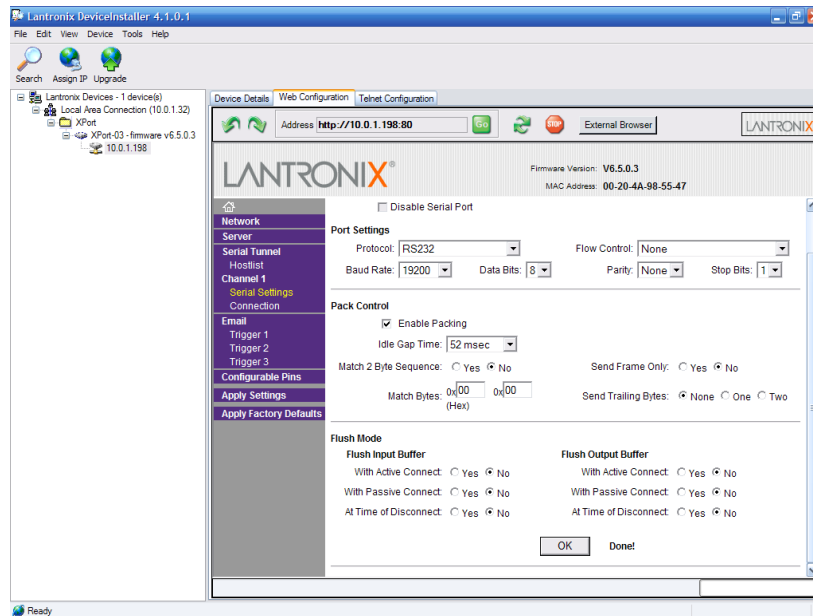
Lantronix DeviceInstaller 4.1.0.1

File Edit View Device Tools Help

Search Assign IP Upgrade

Lantronix Devices - 1 device(s)
Local Area Connection (10.0.1.32)
XPort
XPort-03 - firmware v6.5.0.3
10.0.1.198

Device Details Web Configuration Telnet Configuration

Address http://10.0.1.198:80 Go External Browser LANTRONIX

LANTRONIX®

Firmware Version: V6.5.0.3
MAC Address: 00-20-4A-98-55-47

Network
Server
Serial Tunnel
Hostlist
Channel 1
Serial Settings
Connection
Email
Trigger 1
Trigger 2
Trigger 3
Configurable Pins
Apply Settings
Apply Factory Defaults

Disable Serial Port

Port Settings
Protocol: RS232
Flow Control: None
Baud Rate: 19200 Data Bits: 8 Parity: None Stop Bits: 1

Pack Control
Enable Packing
Idle Gap Time: 52 msec
Match 2 Byte Sequence: Yes No
Send Frame Only: Yes No
Match Bytes: 0x 00 0x 00 (Hex)
Send Trailing Bytes: None One Two

Flush Mode
Flush Input Buffer
With Active Connect: Yes No
With Passive Connect: Yes No
At Time of Disconnect: Yes No
Flush Output Buffer
With Active Connect: Yes No
With Passive Connect: Yes No
At Time of Disconnect: Yes No

OK Done!

Ready